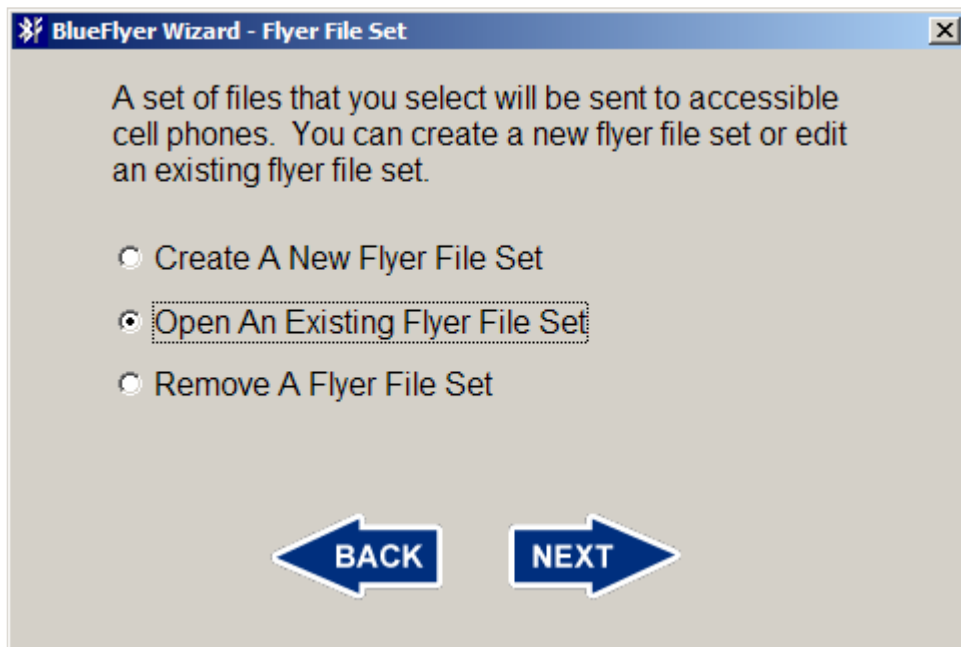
BlueFlyer Wizard - Flyer File Set

A set of files that you select will be sent to accessible cell phones. You can create a new flyer file set or edit an existing flyer file set.

Create A New Flyer File Set

Open An Existing Flyer File Set

Remove A Flyer File Set

BACK

NEXT